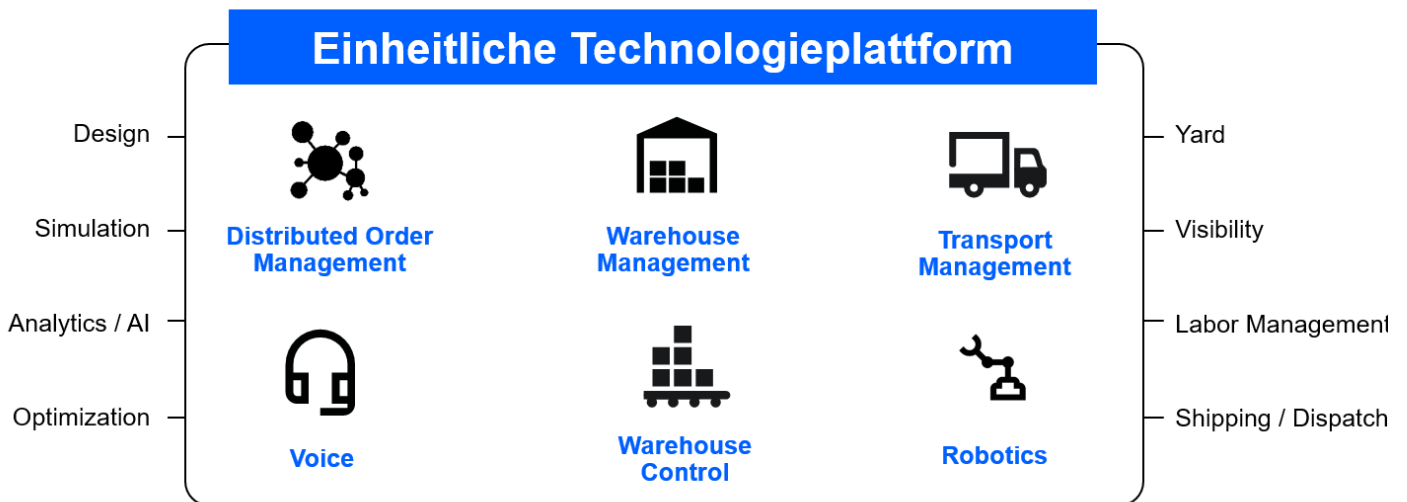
Einheitliche Technologieplattform

Design

Simulation

Analytics / AI

Optimization

Distributed Order Management

Warehouse Management

Transport Management

Voice

Warehouse Control

Robotics

Yard

Visibility

Labor Management

Shipping / Dispatch